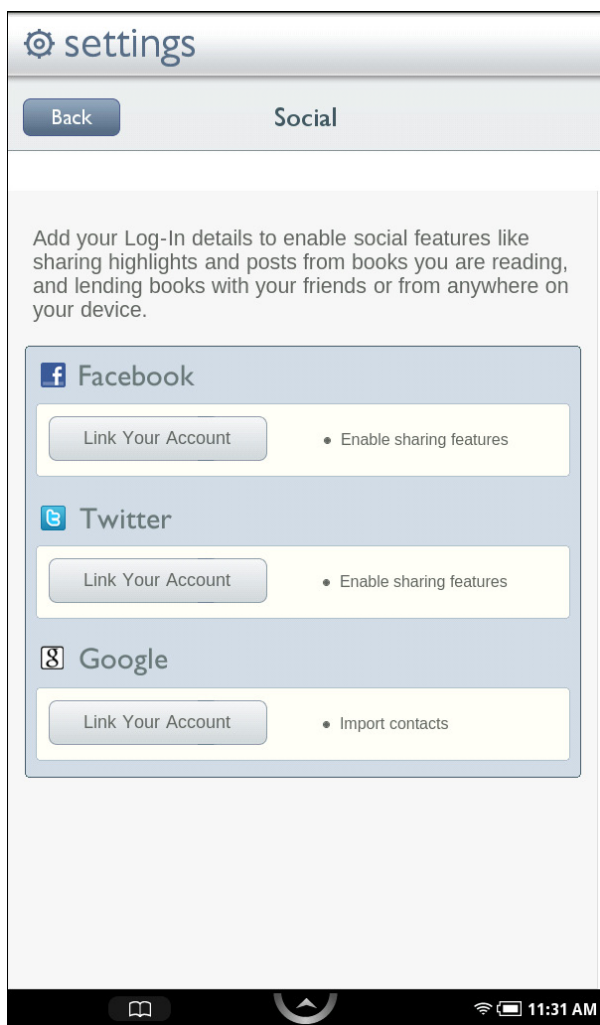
settings

Back

Social

Add your Log-In details to enable social features like sharing highlights and posts from books you are reading, and lending books with your friends or from anywhere on your device.

Facebook

Link Your Account

• Enable sharing features

Twitter

Link Your Account

• Enable sharing features

Google

Link Your Account

• Import contacts

11:31 AM